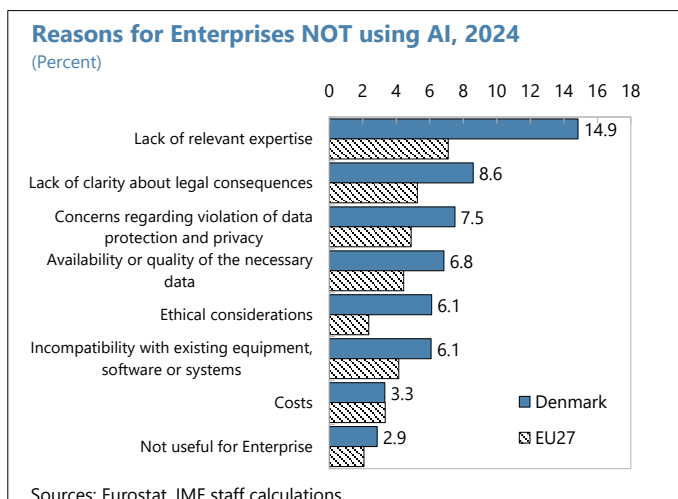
Reasons for Enterprises NOT using AI, 2024
(Percent)

0 2 4 6 8 10 12 14 16 18

Lack of relevant expertise 14.9
Lack of clarity about legal consequences 8.6
Concerns regarding violation of data protection and privacy 7.5
Availability or quality of the necessary data 6.8
Ethical considerations 6.1
Incompatibility with existing equipment, software or systems 6.1
Costs 3.3
Not useful for Enterprise 2.9

Denmark
EU27

Sources: Eurostat, IMF staff calculations